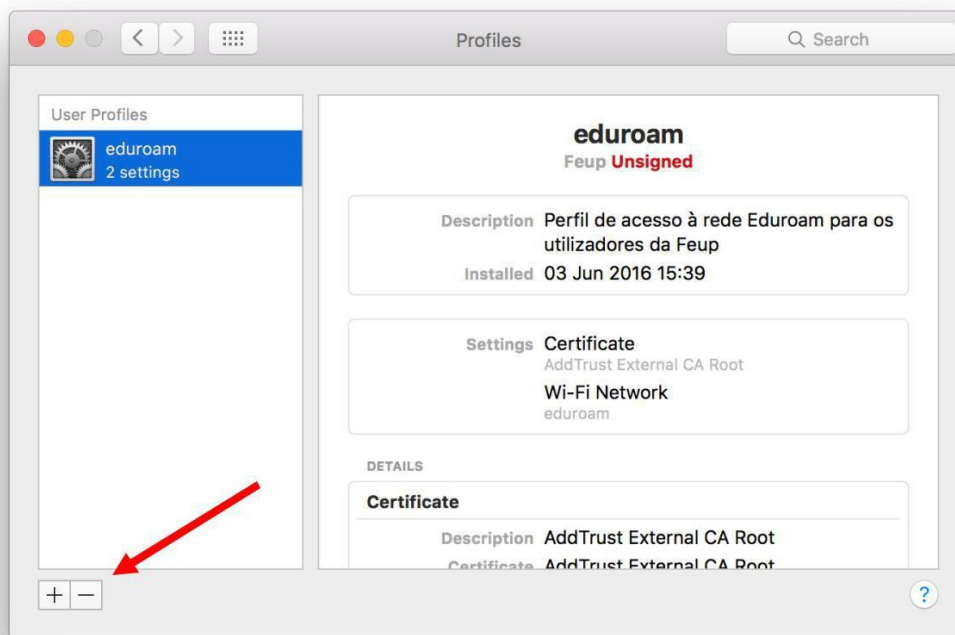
Profiles

Search

User Profiles

eduroam
2 settings

eduroam
Feup Unsigned

Description Perfil de acesso à rede Eduroam para os utilizadores da Feup
Installed 03 Jun 2016 15:39

Settings Certificate
AddTrust External CA Root
Wi-Fi Network
eduroam

DETAILS

Certificate

Description AddTrust External CA Root
Certificate AddTrust External CA Root

+ −

?